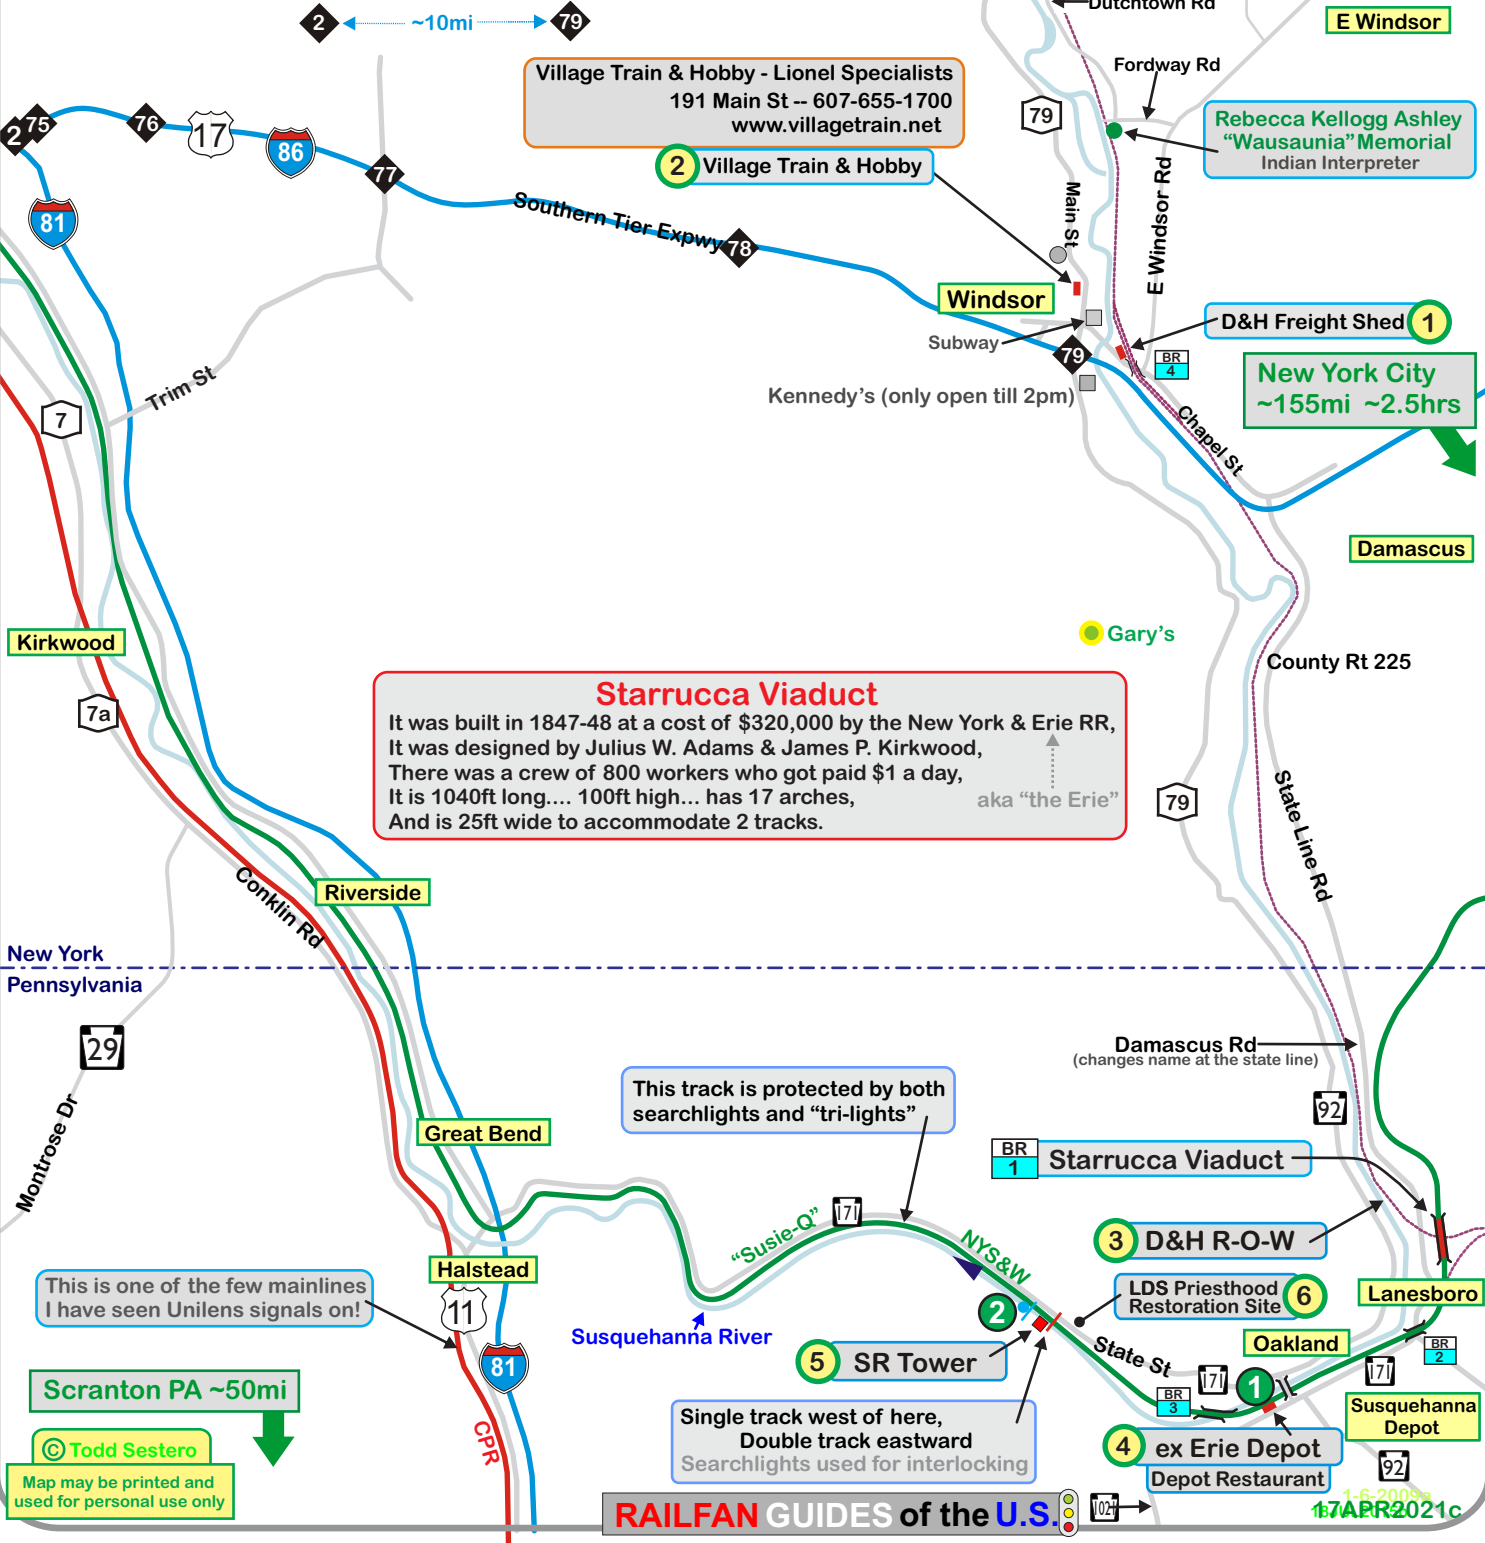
2 ~10mi 79

Village Train & Hobby - Lionel Specialists
191 Main St -- 607-655-1700
www.villagetrain.net

2 Village Train & Hobby

Dutchtown Rd

E Windsor

Fordway Rd

79

Rebecca Kellogg Ashley
"Wausaunia" Memorial
Indian Interpreter

2 75 76 17 86 77

81

Southern Tier Expwy 78

Main St

E Windsor Rd

Windsor

Subway

79

D&H Freight Shed 1

BR 4

New York City
~155mi ~2.5hrs

Kennedy's (only open till 2pm)

Chapel St

Trim St

7

Damascus

Kirkwood

Gary's

County Rt 225

7a

Starrucca Viaduct
It was built in 1847-48 at a cost of $320,000 by the New York & Erie RR,
It was designed by Julius W. Adams & James P. Kirkwood,
There was a crew of 800 workers who got paid $1 a day,
It is 1040ft long.... 100ft high... has 17 arches,
And is 25ft wide to accommodate 2 tracks.
aka "the Erie"

79

State Line Rd

Conklin Rd

Riverside

New York
Pennsylvania

29

Damascus Rd
(changes name at the state line)

Montrose Dr

This track is protected by both searchlights and "tri-lights"

92

BR 1 Starrucca Viaduct

Great Bend

"Susie-Q" 171

NYS&W

3 D&H R-O-W

Halstead

This is one of the few mainlines I have seen Unilens signals on!

11

Susquehanna River

2

LDS Priesthood Restoration Site 6

Lanesboro

Oakland

State St

BR 2

5 SR Tower

81

171

BR 3

1

171

Susquehanna Depot

Scranton PA ~50mi

CPR

Single track west of here,
Double track eastward
Searchlights used for interlocking

4 ex Erie Depot
Depot Restaurant

92

© Todd Sestero

Map may be printed and used for personal use only

RAILFAN GUIDES of the U.S.

1-6-2009a
17APR2021c